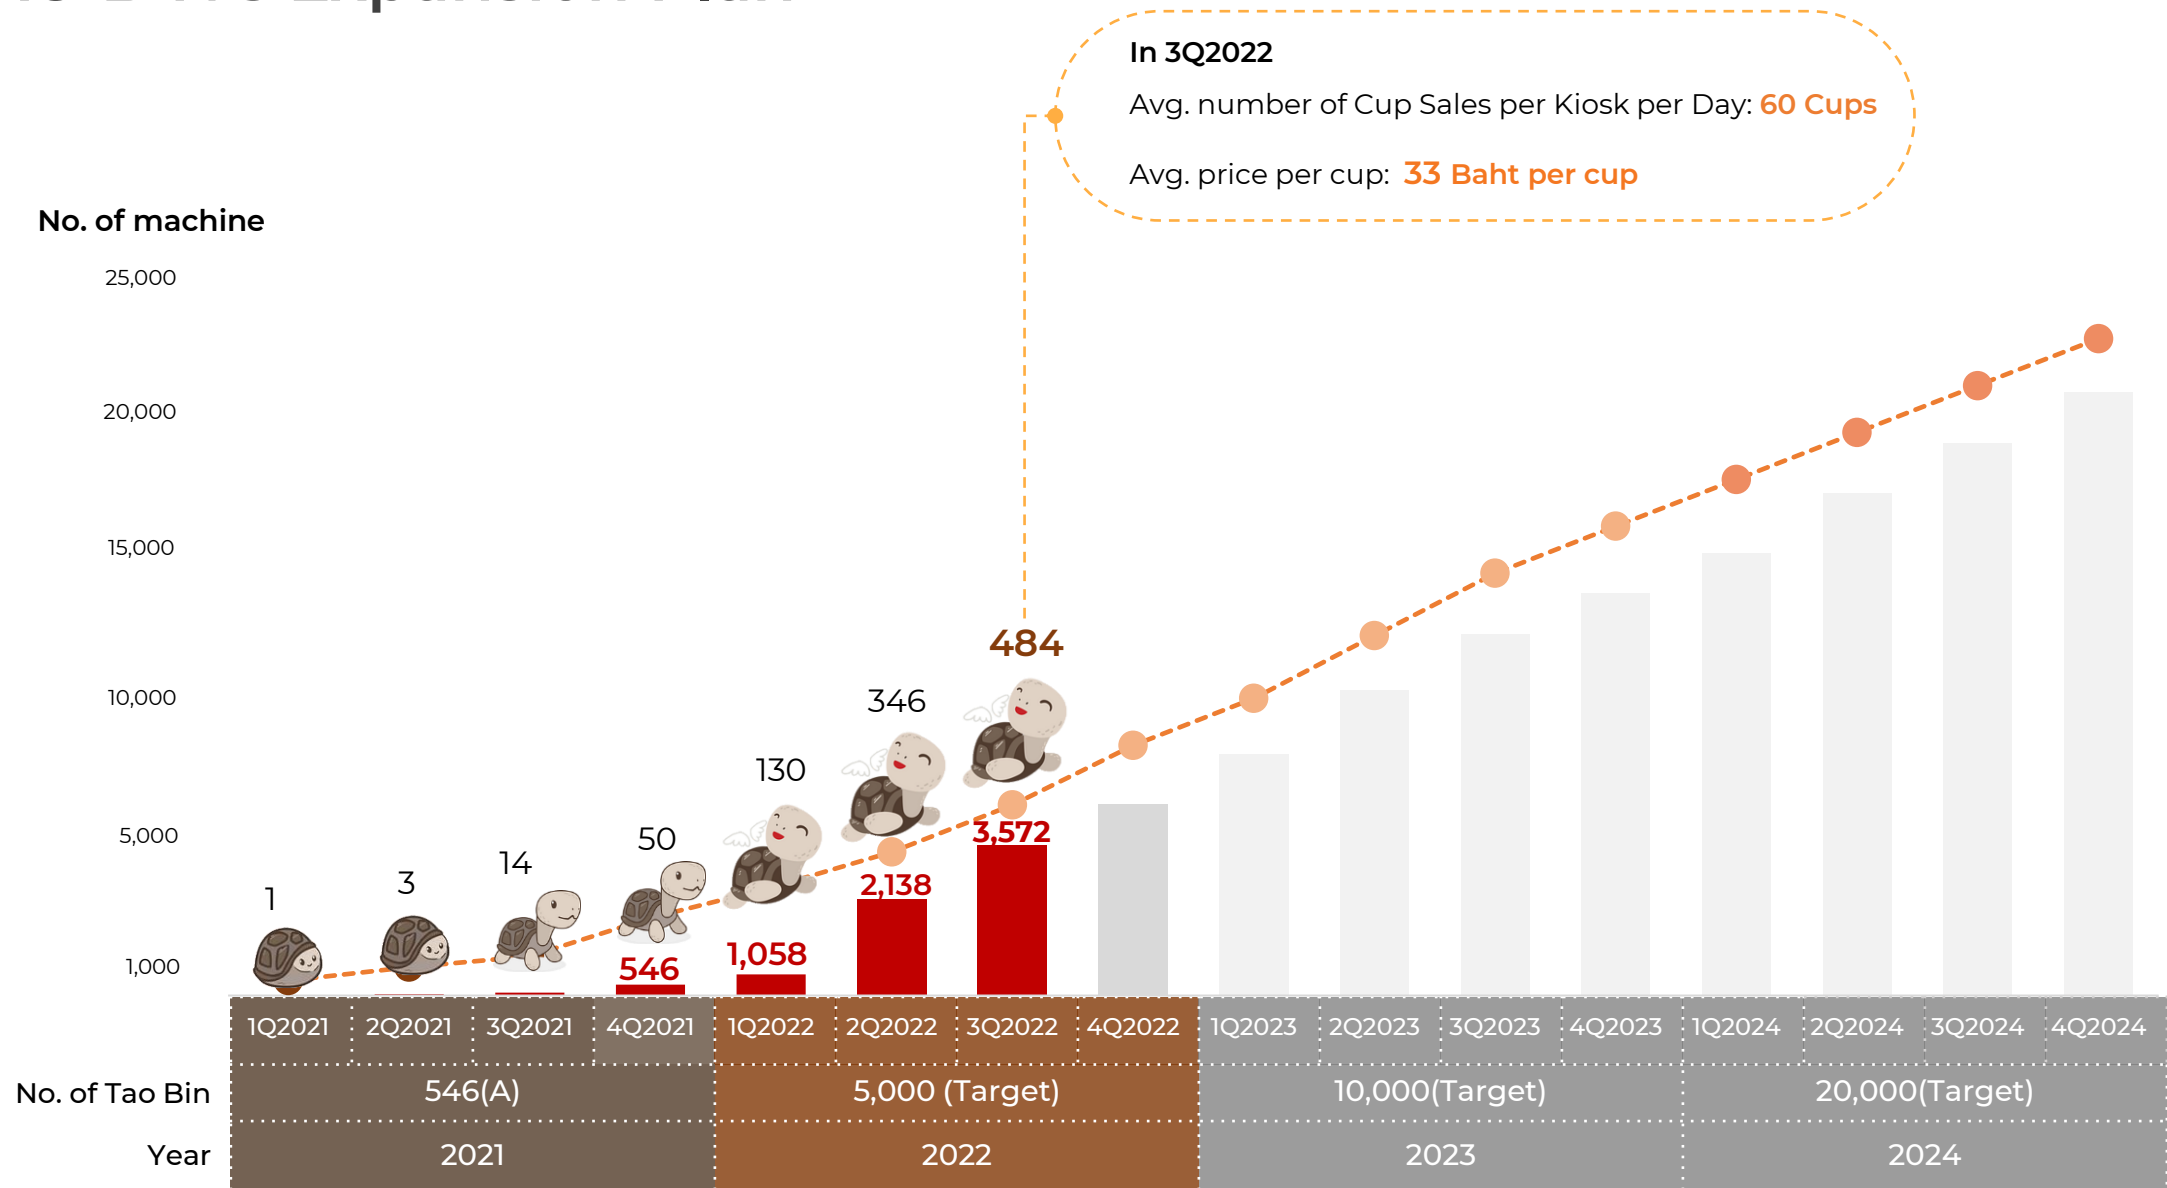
In 3Q2022

Avg. number of Cup Sales per Kiosk per Day: 60 Cups

Avg. price per cup: 33 Baht per cup

No. of machine

25,000
20,000
15,000
10,000
5,000
1,000

1
3
14
50
130
346
484

546
1,058
2,138
3,572

| | 1Q2021 | 2Q2021 | 3Q2021 | 4Q2021 | 1Q2022 | 2Q2022 | 3Q2022 | 4Q2022 | 1Q2023 | 2Q2023 | 3Q2023 | 4Q2023 | 1Q2024 | 2Q2024 | 3Q2024 | 4Q2024 |
|---|---|---|---|---|---|---|---|---|---|---|---|---|---|---|---|---|
| No. of Tao Bin | 546(A) | | | | 5,000 (Target) | | | | 10,000(Target) | | | | 20,000(Target) | | | |
| Year | 2021 | | | | 2022 | | | | 2023 | | | | 2024 | | | |